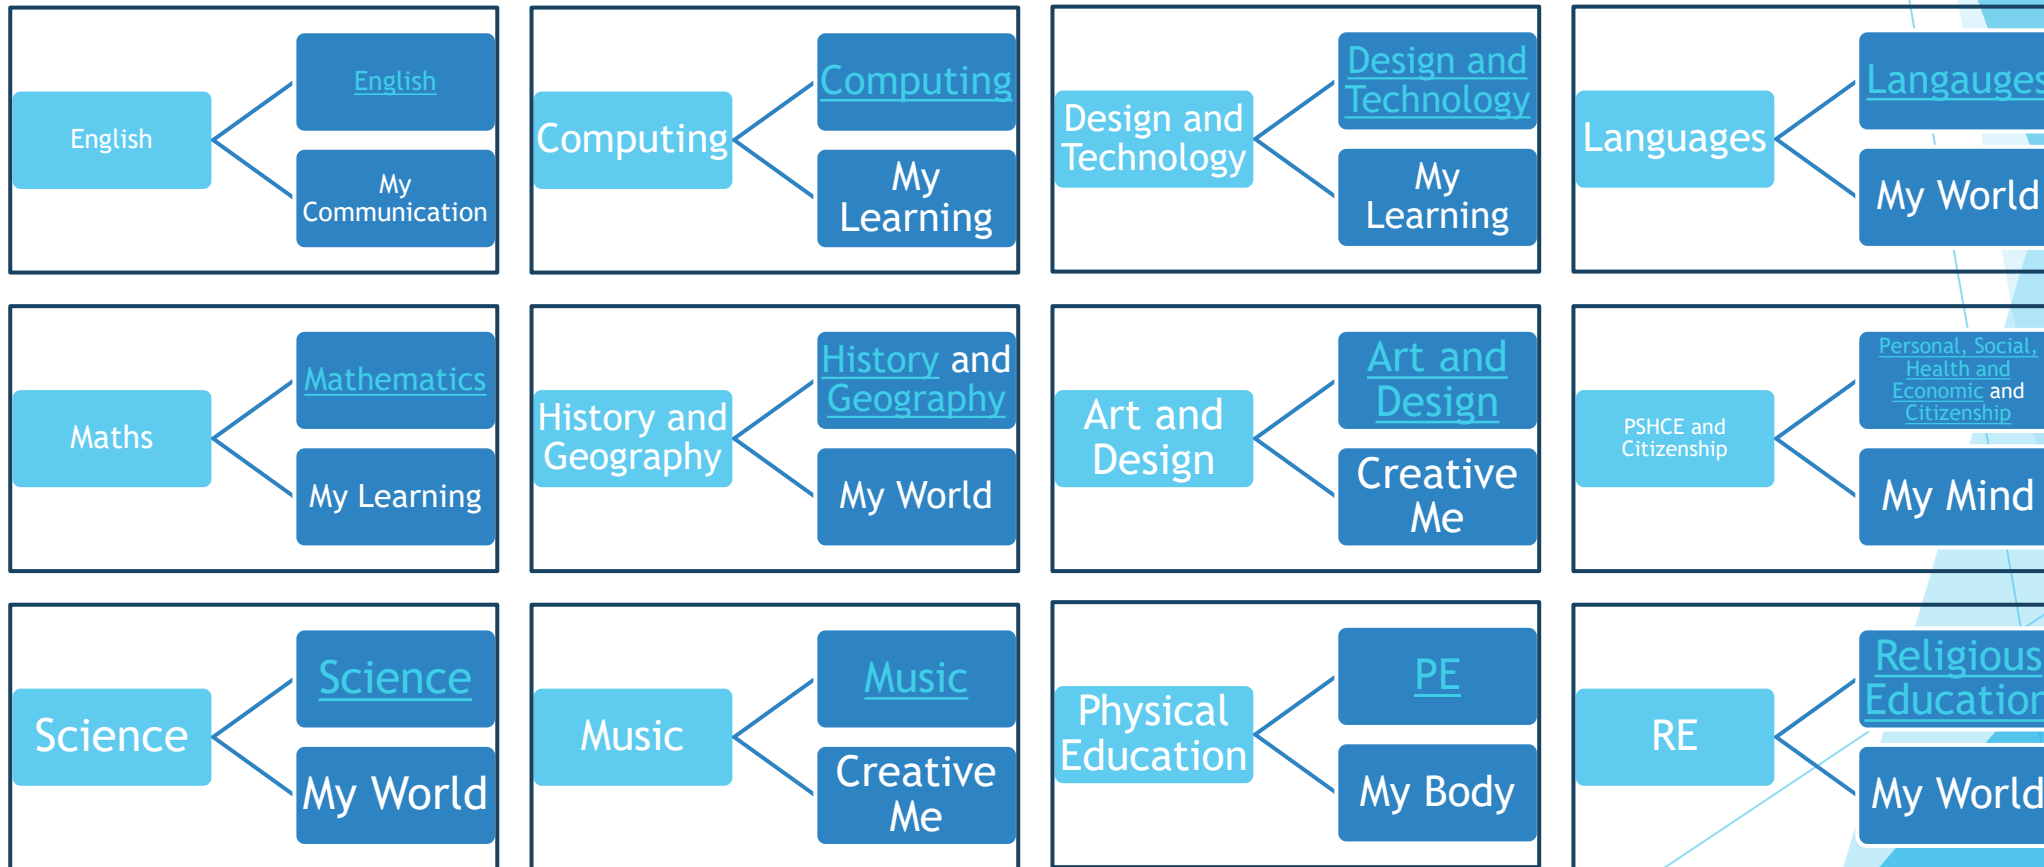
English

English

My Communication

Computing

Computing

My Learning

Design and Technology

Design and Technology

My Learning

Languages

Langauges

My World

Maths

Mathematics

My Learning

History and Geography

History and Geography

My World

Art and Design

Art and Design

Creative Me

PSHCE and Citizenship

Personal, Social, Health and Economic and Citizenship

My Mind

Science

Science

My World

Music

Music

Creative Me

Physical Education

PE

My Body

RE

Religious Education

My World